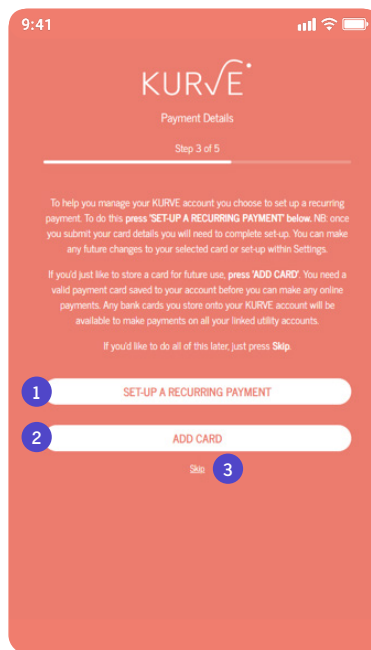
9:41

KURVE

Payment Details

Step 3 of 5

To help you manage your KURVE account you choose to set up a recurring payment. To do this press 'SET-UP A RECURRING PAYMENT' below. NB: once you submit your card details you will need to complete set-up. You can make any future changes to your selected card or set-up within Settings.

If you'd just like to store a card for future use, press 'ADD CARD'. You need a valid payment card saved to your account before you can make any online payments. Any bank cards you store onto your KURVE account will be available to make payments on all your linked utility accounts.

If you'd like to do all of this later, just press Skip.

1 SET-UP A RECURRING PAYMENT

2 ADD CARD

Skip 3